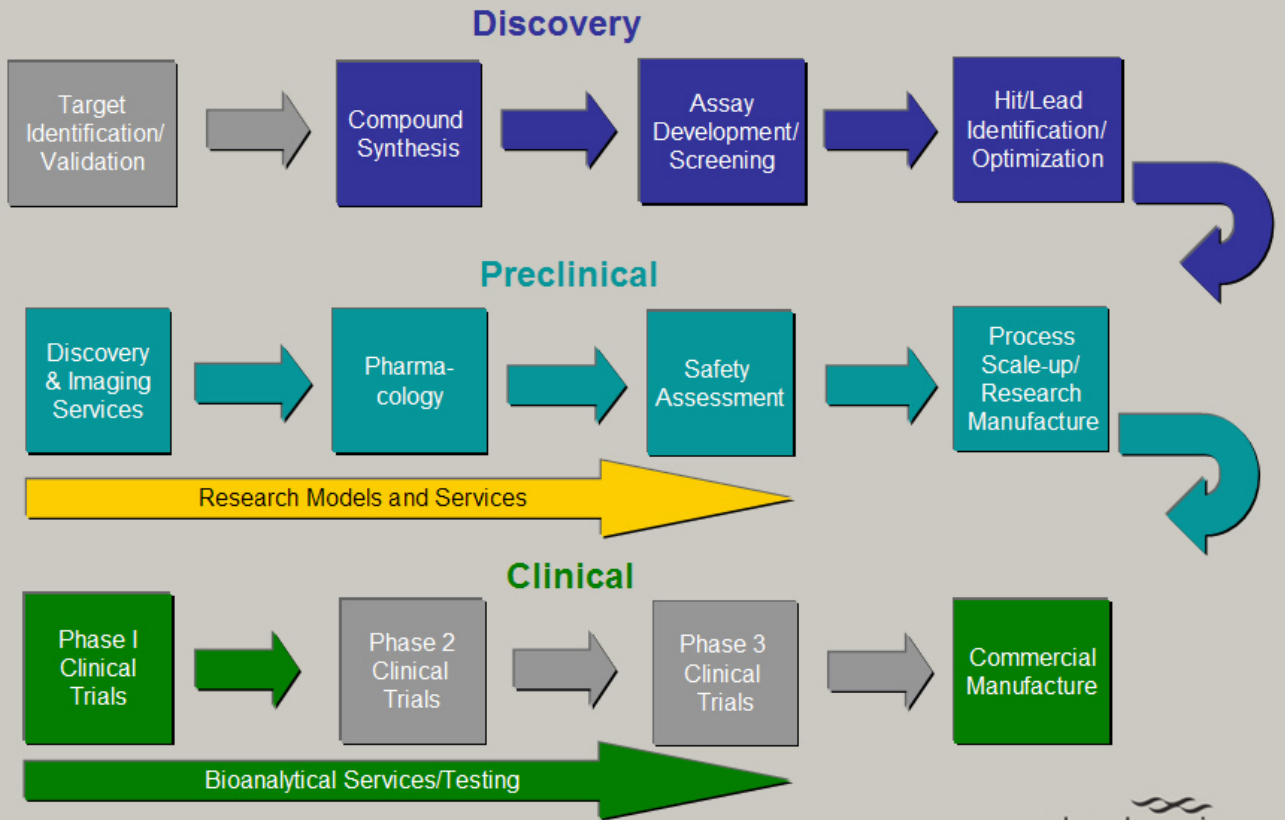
Discovery

Target Identification/ Validation

Compound Synthesis

Assay Development/ Screening

Hit/Lead Identification/ Optimization

Preclinical

Discovery & Imaging Services

Pharma-cology

Safety Assessment

Process Scale-up/ Research Manufacture

Research Models and Services

Clinical

Phase I Clinical Trials

Phase 2 Clinical Trials

Phase 3 Clinical Trials

Commercial Manufacture

Bioanalytical Services/Testing